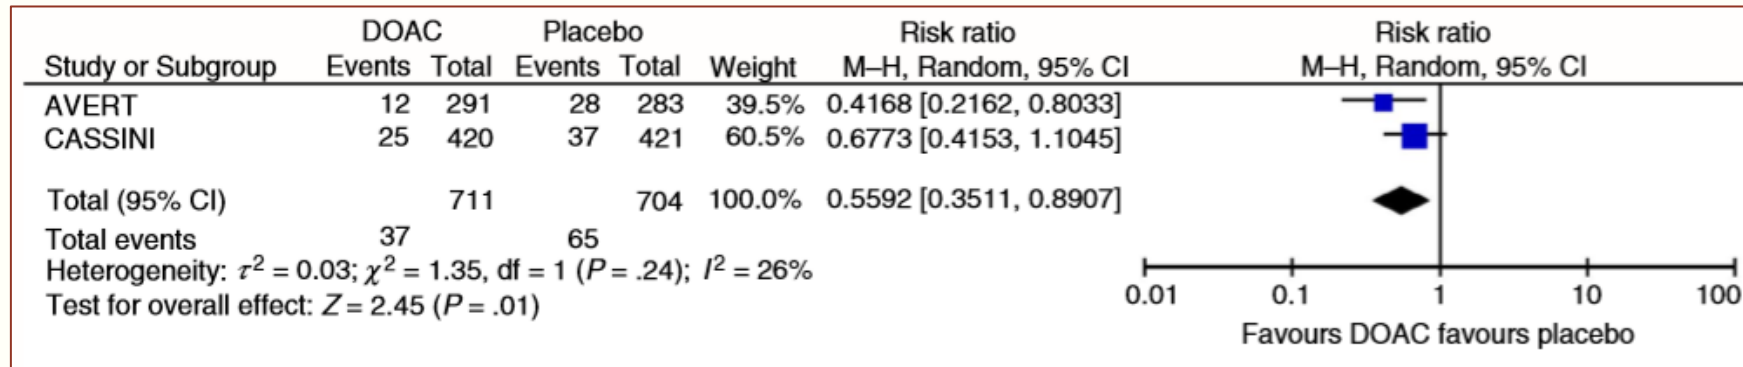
| Study or Subgroup | DOAC Events | DOAC Total | Placebo Events | Placebo Total | Weight | Risk ratio M–H, Random, 95% CI |
|---|---|---|---|---|---|---|
| AVERT | 12 | 291 | 28 | 283 | 39.5% | 0.4168 [0.2162, 0.8033] |
| CASSINI | 25 | 420 | 37 | 421 | 60.5% | 0.6773 [0.4153, 1.1045] |
| Total (95% CI) | | 711 | | 704 | 100.0% | 0.5592 [0.3511, 0.8907] |
| Total events | 37 | | 65 | | | |

Heterogeneity: $\tau^2 = 0.03$; $\chi^2 = 1.35$, df = 1 ($P = .24$); $I^2 = 26\%$
Test for overall effect: $Z = 2.45$ ($P = .01$)

Risk ratio
M–H, Random, 95% CI

0.01 0.1 1 10 100
Favours DOAC favours placebo